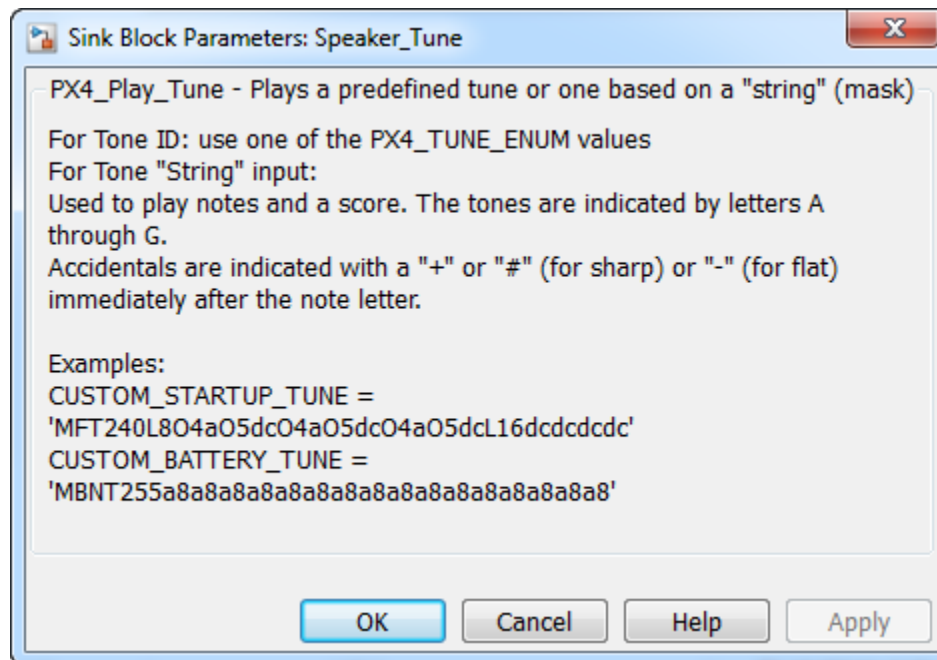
Sink Block Parameters: Speaker_Tune

PX4_Play_Tune - Plays a predefined tune or one based on a "string" (mask)

For Tone ID: use one of the PX4_TUNE_ENUM values
For Tone "String" input:
Used to play notes and a score. The tones are indicated by letters A through G.
Accidentals are indicated with a "+" or "#" (for sharp) or "-" (for flat) immediately after the note letter.

Examples:
CUSTOM_STARTUP_TUNE =
'MFT240L8O4aO5dcO4aO5dcO4aO5dcL16dcdcdcdc'
CUSTOM_BATTERY_TUNE =
'MBNT255a8a8a8a8a8a8a8a8a8a8a8a8a8a8a8a8'

OK Cancel Help Apply